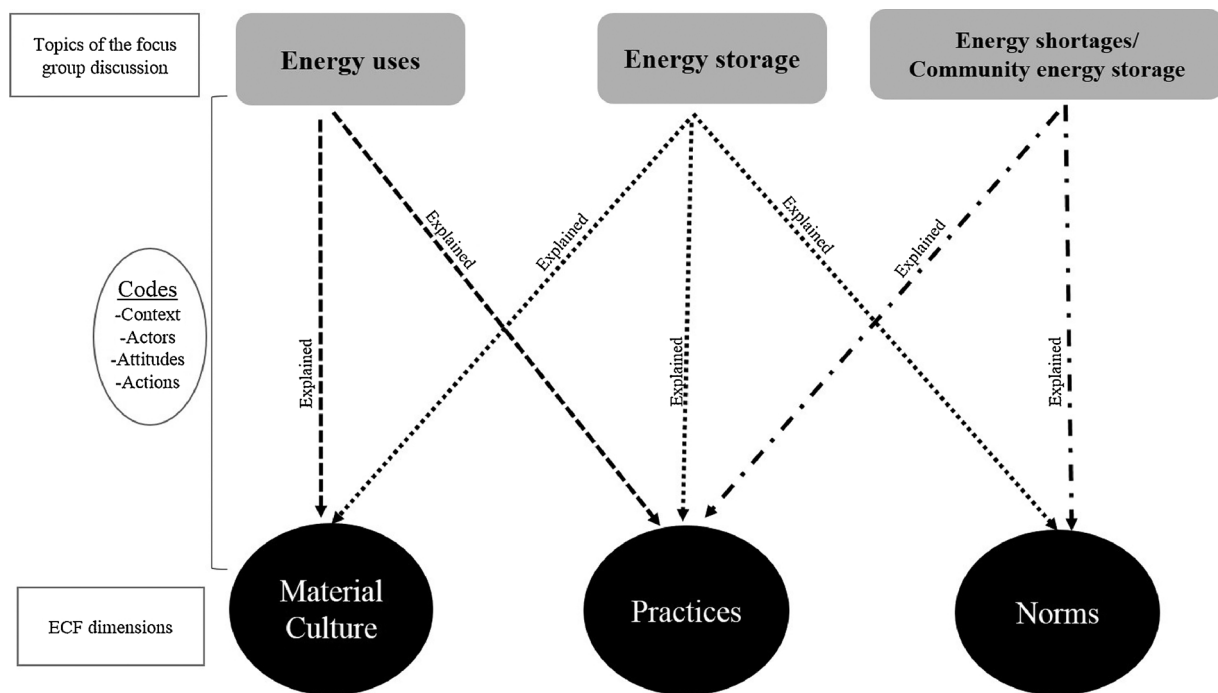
Topics of the focus group discussion

Energy uses

Energy storage

Energy shortages/ Community energy storage

Codes
-Context
-Actors
-Attitudes
-Actions

Explained

Explained

Explained

Explained

Explained

Explained

Explained

Explained

ECF dimensions

Material Culture

Practices

Norms